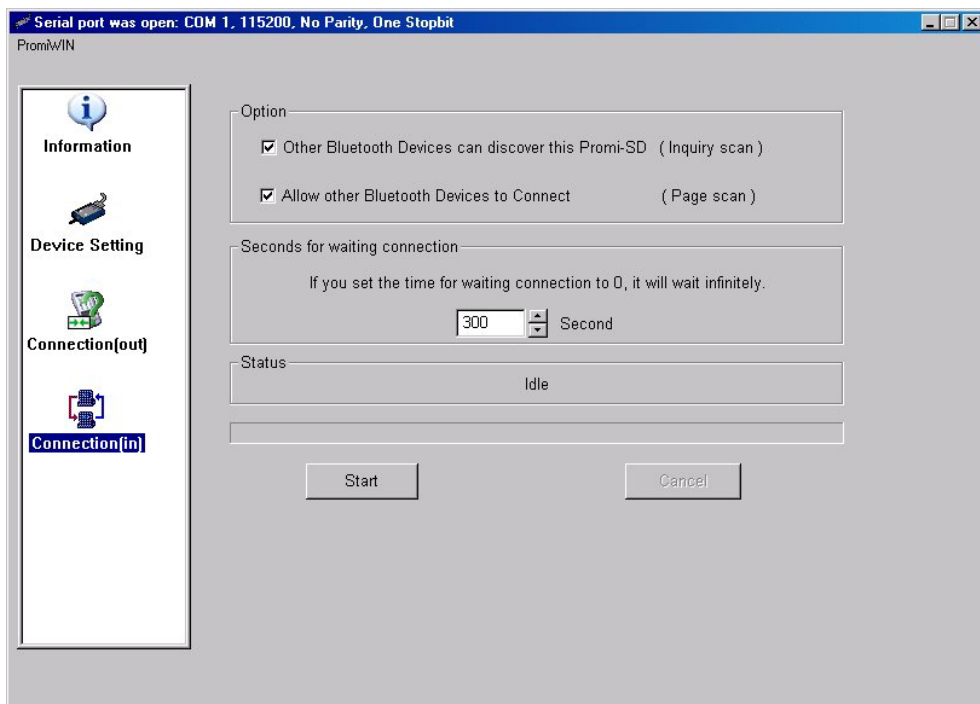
Serial port was open: COM 1, 115200, No Parity, One Stopbit

PromiWIN

Information

Device Setting

Connection(out)

Connection(in)

Option

☑ Other Bluetooth Devices can discover this Promi-SD (Inquiry scan)

☑ Allow other Bluetooth Devices to Connect (Page scan)

Seconds for waiting connection

If you set the time for waiting connection to 0, it will wait infinitely.

300 Second

Status

Idle

Start

Cancel